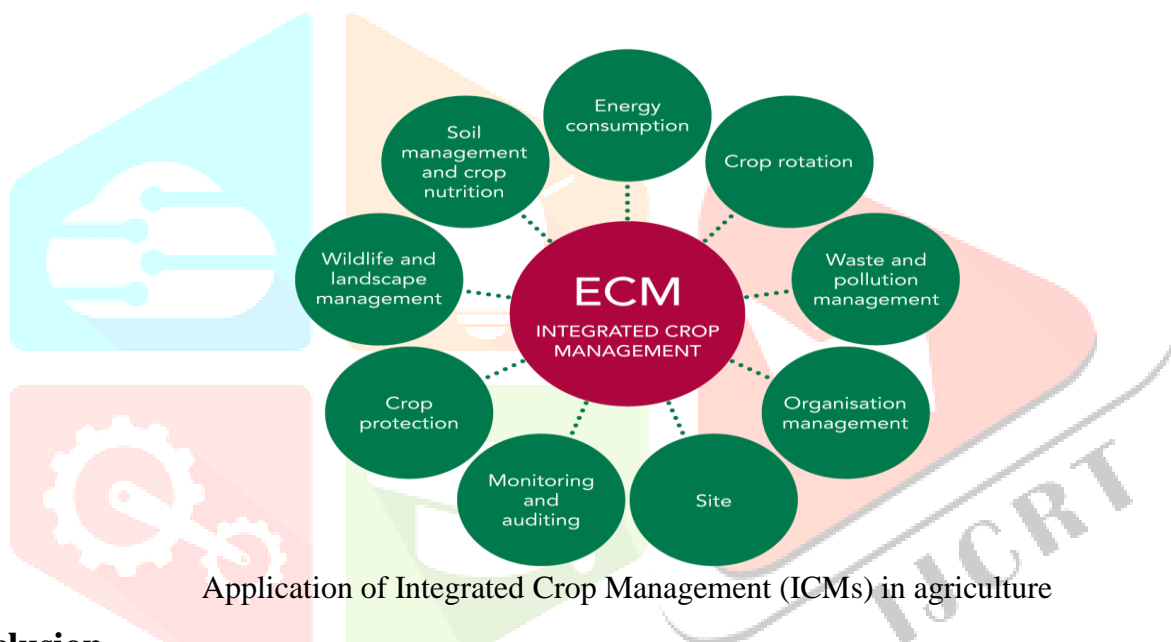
Energy consumption

Crop rotation

Waste and pollution management

Organisation management

Site

Monitoring and auditing

Crop protection

Wildlife and landscape management

Soil management and crop nutrition

ECM

INTEGRATED CROP MANAGEMENT

IJCRT

Application of Integrated Crop Management (ICMs) in agriculture

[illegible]lusion